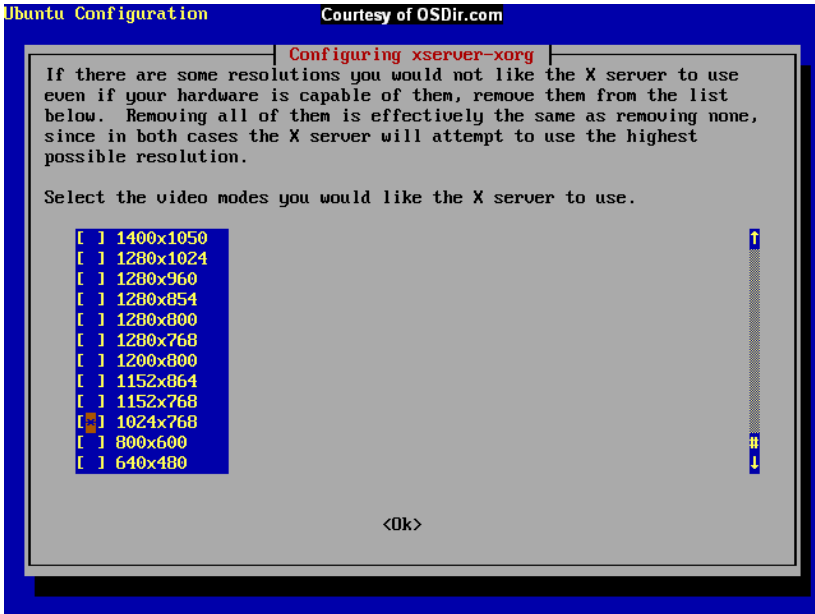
Ubuntu Configuration

Courtesy of OSDir.com

Configuring xserver-xorg

If there are some resolutions you would not like the X server to use even if your hardware is capable of them, remove them from the list below. Removing all of them is effectively the same as removing none, since in both cases the X server will attempt to use the highest possible resolution.

Select the video modes you would like the X server to use.

[ ] 1400x1050
[ ] 1280x1024
[ ] 1280x960
[ ] 1280x854
[ ] 1280x800
[ ] 1280x768
[ ] 1200x800
[ ] 1152x864
[ ] 1152x768
[*] 1024x768
[ ] 800x600
[ ] 640x480

<Ok>